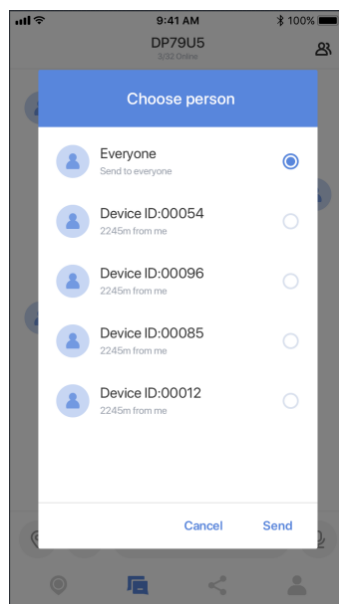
9:41 AM
100%
DP79U5
3/32 Online

Choose person

Everyone
Send to everyone

Device ID:00054
2245m from me

Device ID:00096
2245m from me

Device ID:00085
2245m from me

Device ID:00012
2245m from me

Cancel
Send